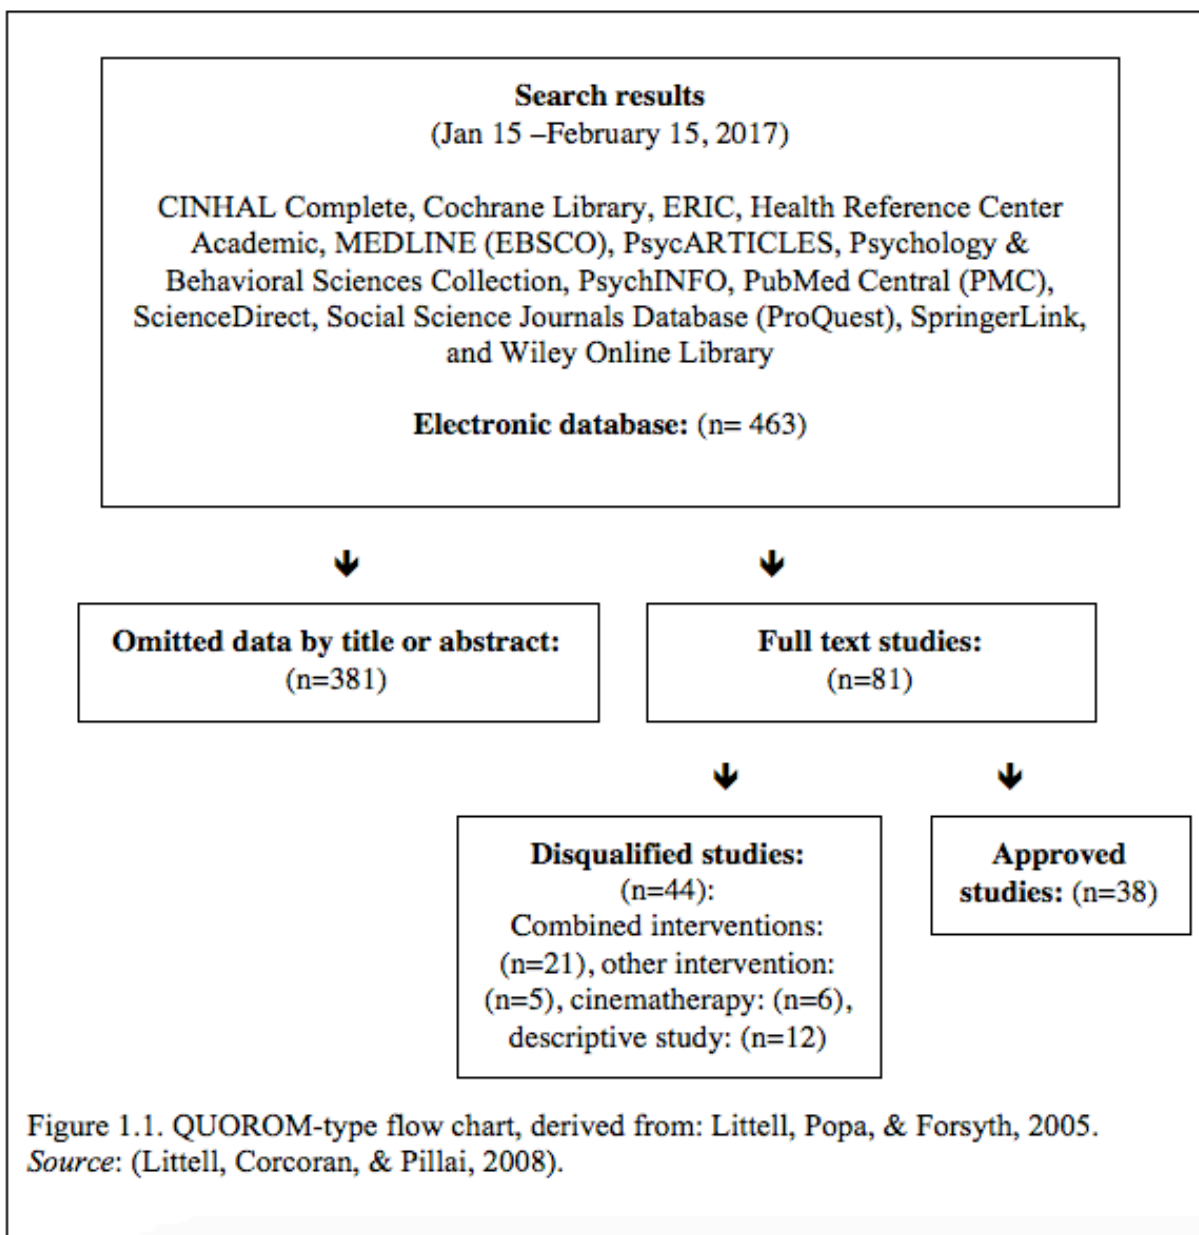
**Search results**
(Jan 15 –February 15, 2017)

CINHAL Complete, Cochrane Library, ERIC, Health Reference Center Academic, MEDLINE (EBSCO), PsycARTICLES, Psychology & Behavioral Sciences Collection, PsychINFO, PubMed Central (PMC), ScienceDirect, Social Science Journals Database (ProQuest), SpringerLink, and Wiley Online Library

**Electronic database:** (n= 463)

**Omitted data by title or abstract:** (n=381)

**Full text studies:** (n=81)

**Disqualified studies:** (n=44): Combined interventions: (n=21), other intervention: (n=5), cinematherapy: (n=6), descriptive study: (n=12)

**Approved studies:** (n=38)

Figure 1.1. QUOROM-type flow chart, derived from: Littell, Popa, & Forsyth, 2005. *Source*: (Littell, Corcoran, & Pillai, 2008).